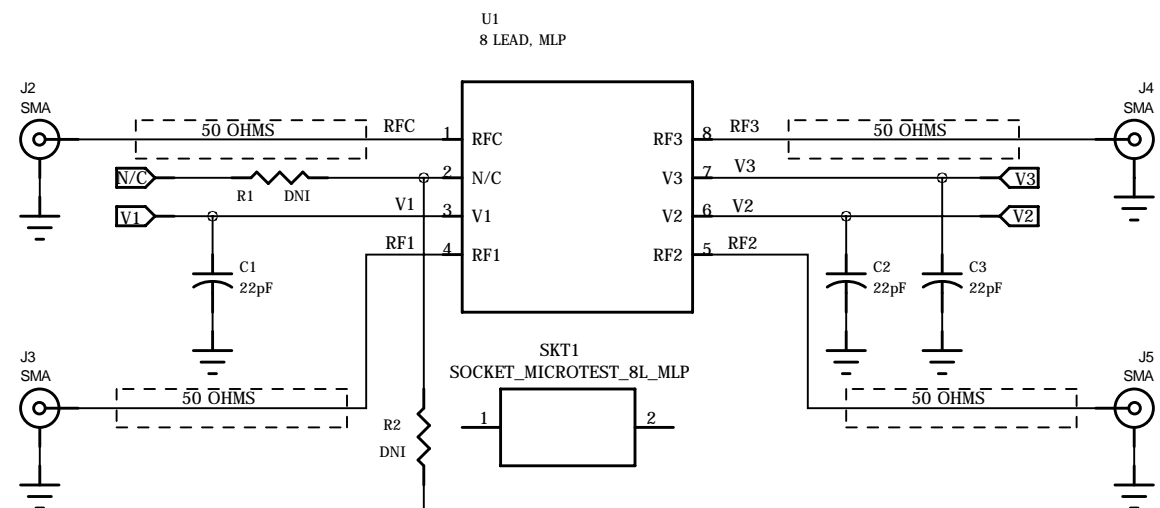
U1
8 LEAD, MLP

J2
SMA

50 OHMS

RFC

1 RFC

N/C

R1 DNI

2 N/C

V1

V1

3 V1

RF1

4 RF1

C1
22pF

J3
SMA

50 OHMS

R2
DNI

RF3 8 RF3

V3 7 V3

V2 6 V2

RF2 5 RF2

50 OHMS

J4
SMA

V3

V2

C2
22pF

C3
22pF

J5
SMA

50 OHMS

SKT1
SOCKET_MICROTEST_8L_MLP

1

2